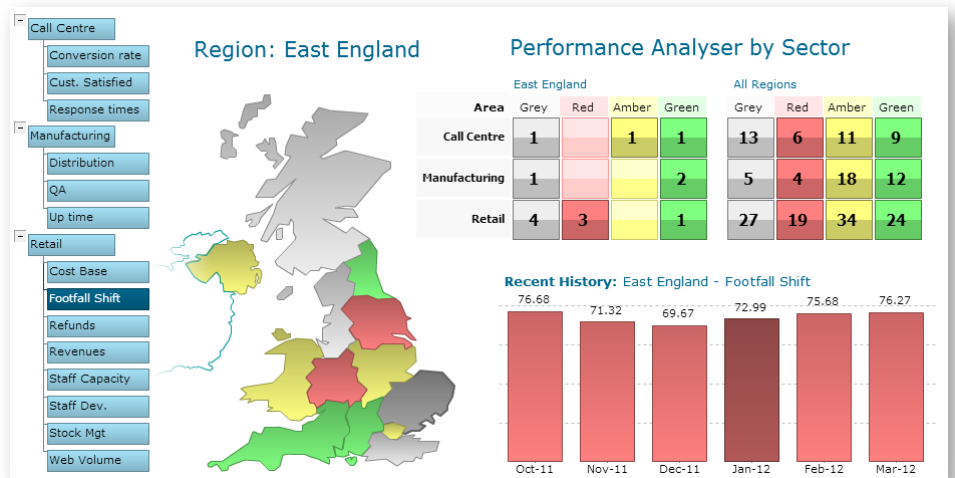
Call Centre
Conversion rate
Cust. Satisfied
Response times
Manufacturing
Distribution
QA
Up time
Retail
Cost Base
Footfall Shift
Refunds
Revenues
Staff Capacity
Staff Dev.
Stock Mgt
Web Volume

Region: East England

Performance Analyser by Sector

East England

| Area | Grey | Red | Amber | Green |
|---|---|---|---|---|
| Call Centre | 1 | | 1 | 1 |
| Manufacturing | 1 | | | 2 |
| Retail | 4 | 3 | | 1 |

All Regions

| Grey | Red | Amber | Green |
|---|---|---|---|
| 13 | 6 | 11 | 9 |
| 5 | 4 | 18 | 12 |
| 27 | 19 | 34 | 24 |

Recent History: East England - Footfall Shift

| Oct-11 | Nov-11 | Dec-11 | Jan-12 | Feb-12 | Mar-12 |
|---|---|---|---|---|---|
| 76.68 | 71.32 | 69.67 | 72.99 | 75.68 | 76.27 |